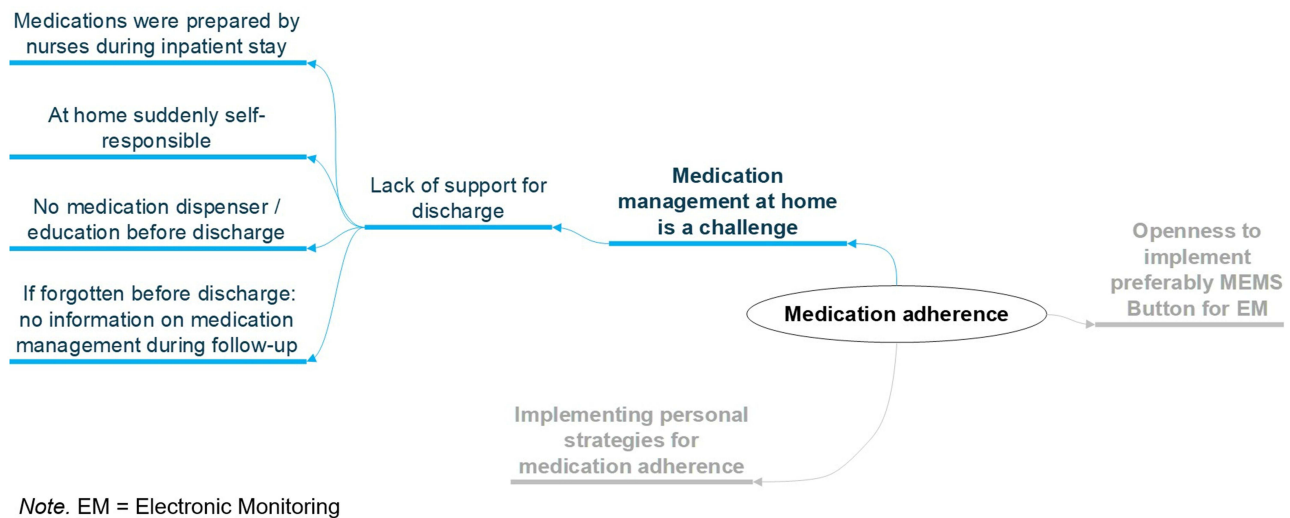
Medications were prepared by nurses during inpatient stay

At home suddenly self-responsible

No medication dispenser / education before discharge

If forgotten before discharge: no information on medication management during follow-up

Lack of support for discharge

Medication management at home is a challenge

Openness to implement preferably MEMS Button for EM

Medication adherence

Implementing personal strategies for medication adherence

*Note.* EM = Electronic Monitoring